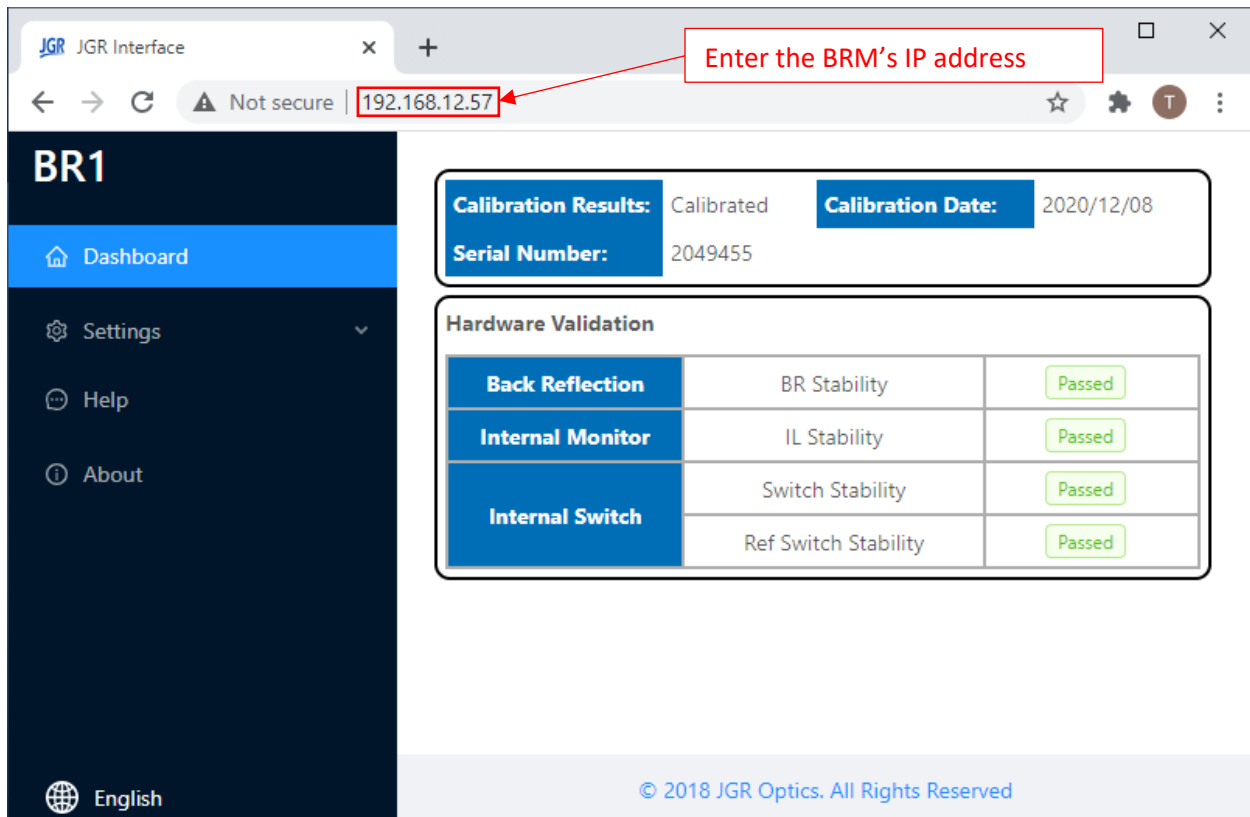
JGR JGR Interface ×  +

Enter the BRM's IP address

Not secure | 192.168.12.57

T

BR1

Dashboard

Settings

Help

About

English

| Calibration Results: | Calibrated | Calibration Date: | 2020/12/08 |
|---|---|---|---|
| Serial Number: | 2049455 | | |

Hardware Validation

| Back Reflection | BR Stability | Passed |
|---|---|---|
| Internal Monitor | IL Stability | Passed |
| Internal Switch | Switch Stability | Passed |
| | Ref Switch Stability | Passed |

© 2018 JGR Optics. All Rights Reserved